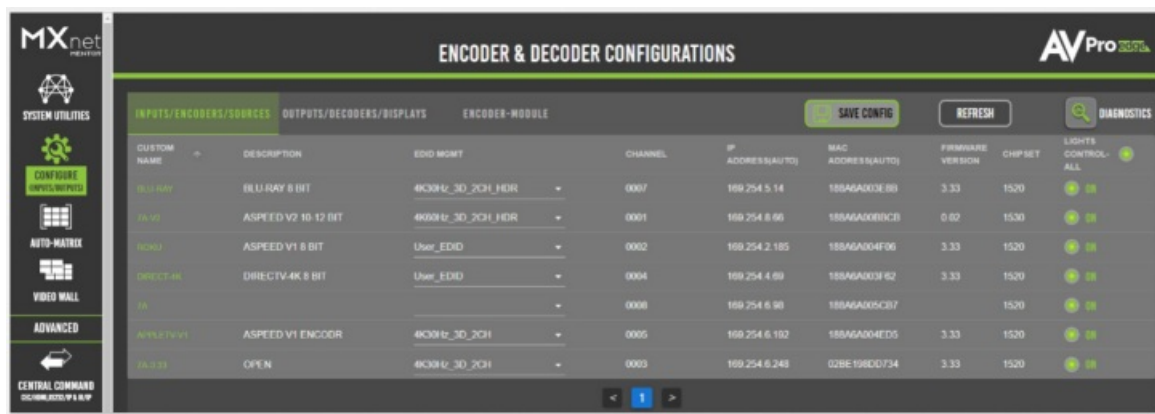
MXnet MENTOR

SYSTEM UTILITIES

CONFIGURE INPUTS/OUTPUTS

AUTO-MATRIX

VIDEO WALL

ADVANCED

CENTRAL COMMAND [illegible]

ENCODER & DECODER CONFIGURATIONS

AVPro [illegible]

INPUTS/ENCODERS/SOURCES OUTPUTS/DECODERS/DISPLAYS ENCODER-MODULE

SAVE CONFIG REFRESH DIAGNOSTICS

| CUSTOM NAME | DESCRIPTION | EDID MGMT | CHANNEL | IP ADDRESS(AUTO) | MAC ADDRESS(AUTO) | FIRMWARE VERSION | CHIPSET | LIGHTS CONTROL-ALL |
|---|---|---|---|---|---|---|---|---|
| BLU-RAY | BLU-RAY 8 BIT | 4K30Hz_3D_2CH_HDR | 0007 | 169.254.5.14 | 188A6A003E8B | 3.33 | 1520 | ON |
| 7A-V2 | ASPEED V2 10-12 BIT | 4K60Hz_3D_2CH_HDR | 0001 | 169.254.8.66 | 188A6A00BBCB | 0.02 | 1530 | ON |
| ROKU | ASPEED V1 8 BIT | User_EDID | 0002 | 169.254.2.185 | 188A6A004F06 | 3.33 | 1520 | ON |
| DIRECT-4K | DIRECTV-4K 8 BIT | User_EDID | 0004 | 169.254.4.69 | 188A6A003F62 | 3.33 | 1520 | ON |
| 7A | | | 0008 | 169.254.6.90 | 188A6A005CB7 | | 1520 | ON |
| APPLETV-V1 | ASPEED V1 ENCODR | 4K30Hz_3D_2CH | 0005 | 169.254.6.192 | 188A6A004ED5 | 3.33 | 1520 | ON |
| 7A-3.33 | OPEN | 4K30Hz_3D_2CH | 0003 | 169.254.6.248 | 02BE198DD734 | 3.33 | 1520 | ON |

< 1 >